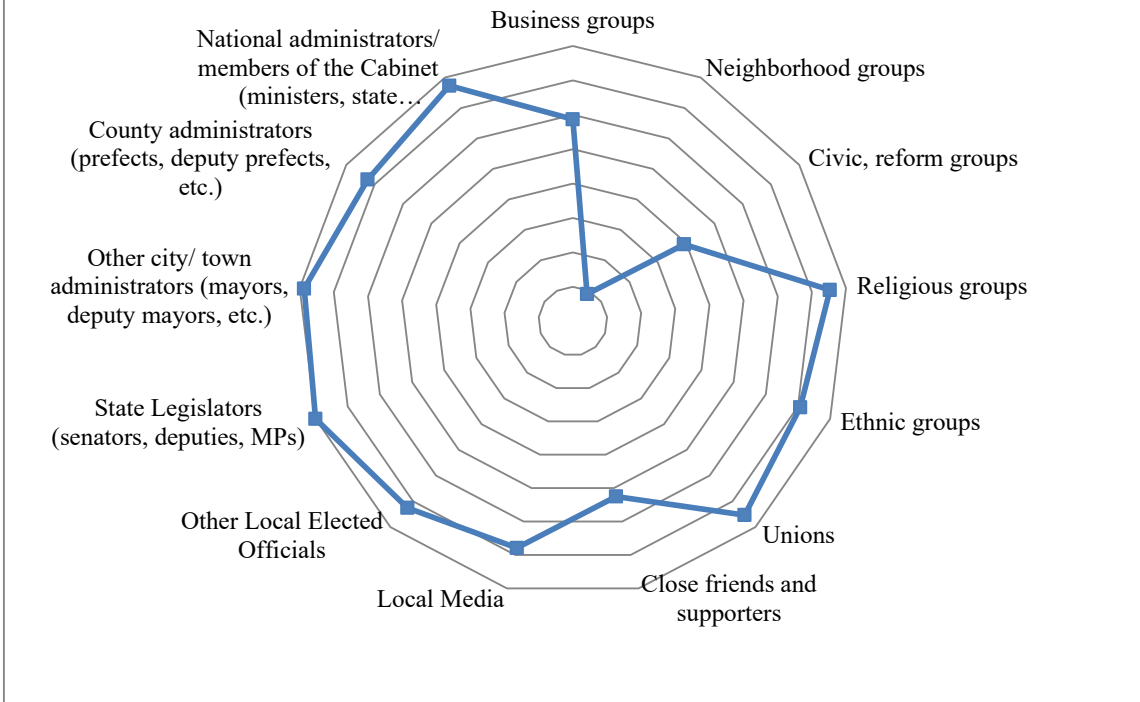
Business groups

Neighborhood groups

Civic, reform groups

Religious groups

Ethnic groups

Unions

Close friends and supporters

Local Media

Other Local Elected Officials

State Legislators (senators, deputies, MPs)

Other city/ town administrators (mayors, deputy mayors, etc.)

County administrators (prefects, deputy prefects, etc.)

National administrators/ members of the Cabinet (ministers, state…